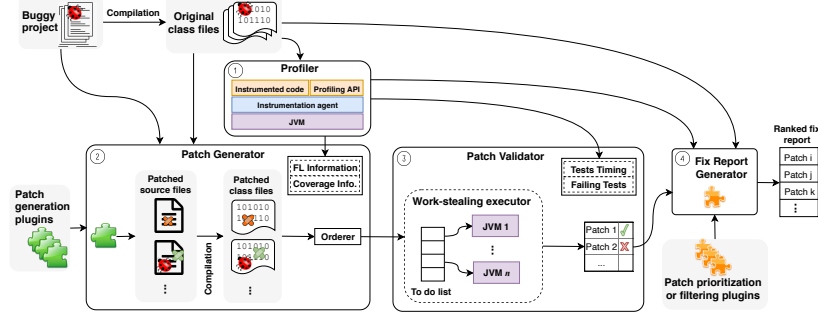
Buggy project

Compilation

Original class files

1010
01110

1 Profiler

Instrumented code

Profiling API

Instrumentation agent

JVM

2 Patch Generator

FL Information

Coverage Info.

Patch generation plugins

Patched source files

Patched class files

101010
01110

101010
01110

⋮

⋮

Compilation

Orderer

3 Patch Validator

Tests Timing

Failing Tests

Work-stealing executor

JVM 1

⋮

JVM $n$

To do list

| Patch 1 | ✓ |
|---|---|
| Patch 2 | ✗ |
| ... | |

4 Fix Report Generator

Patch prioritization or filtering plugins

Ranked fix report

| Patch i |
|---|
| Patch j |
| Patch k |
| ⋮ |